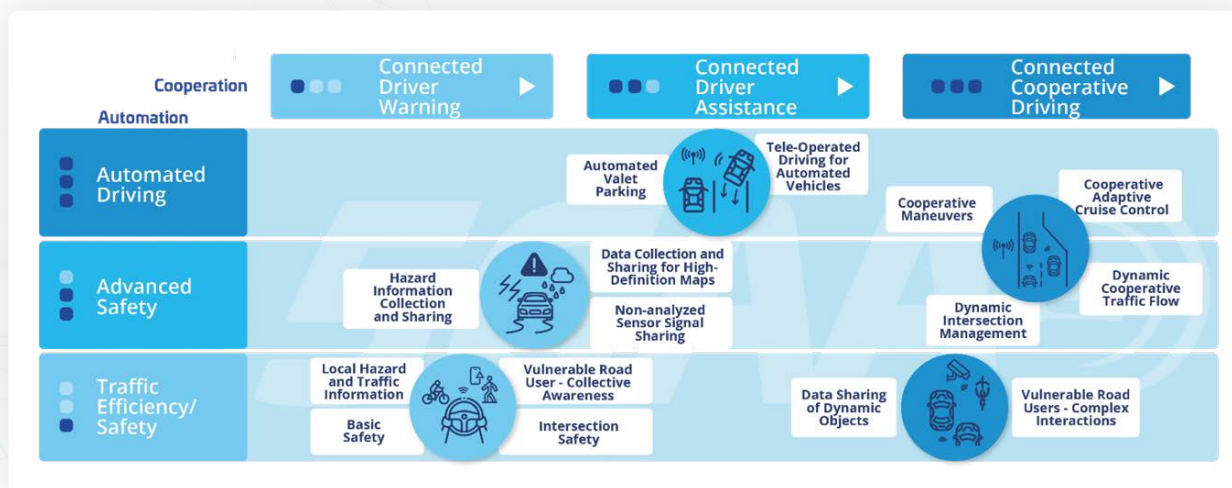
Cooperation

Automation

Connected Driver Warning

Connected Driver Assistance

Connected Cooperative Driving

Automated Driving

Advanced Safety

Traffic Efficiency/ Safety

Automated Valet Parking

Tele-Operated Driving for Automated Vehicles

Cooperative Maneuvers

Cooperative Adaptive Cruise Control

Hazard Information Collection and Sharing

Data Collection and Sharing for High-Definition Maps

Non-analyzed Sensor Signal Sharing

Dynamic Cooperative Traffic Flow

Dynamic Intersection Management

Local Hazard and Traffic Information

Vulnerable Road User - Collective Awareness

Basic Safety

Intersection Safety

Data Sharing of Dynamic Objects

Vulnerable Road Users - Complex Interactions